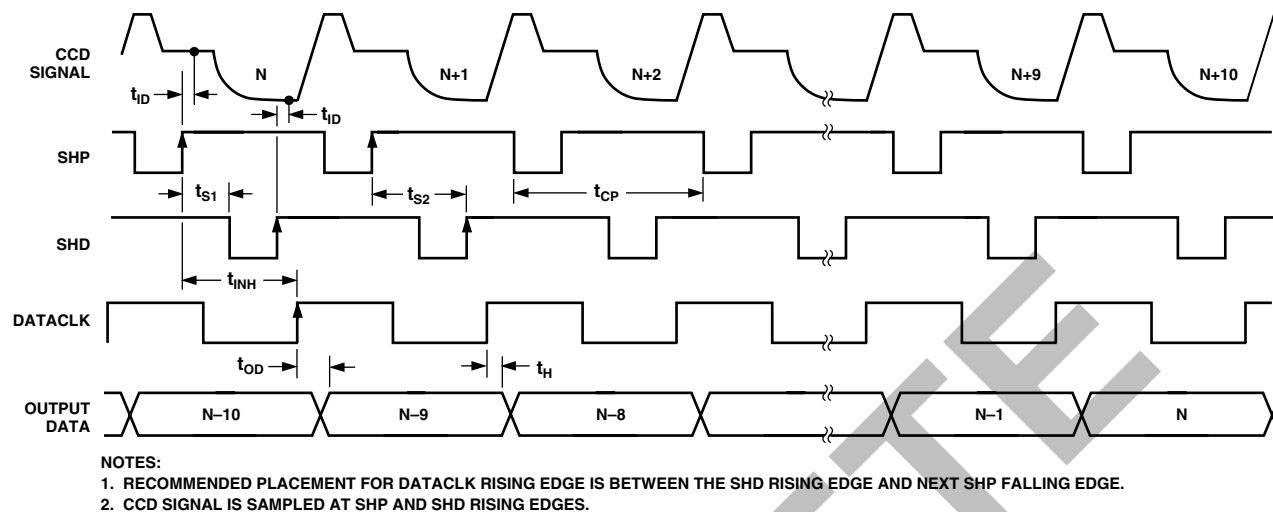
CCD SIGNAL

N

N+1

N+2

N+9

N+10

$t_{ID}$

$t_{ID}$

SHP

$t_{S1}$

$t_{S2}$

$t_{CP}$

SHD

$t_{INH}$

DATACLK

$t_{OD}$

$t_H$

OUTPUT DATA

N–10

N–9

N–8

N–1

N

NOTES:
1. RECOMMENDED PLACEMENT FOR DATACLK RISING EDGE IS BETWEEN THE SHD RISING EDGE AND NEXT SHP FALLING EDGE.
2. CCD SIGNAL IS SAMPLED AT SHP AND SHD RISING EDGES.